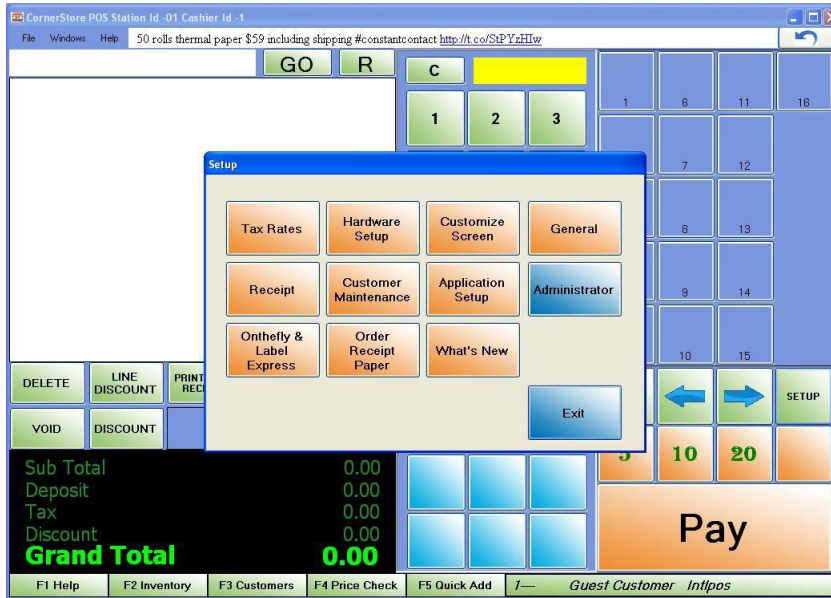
CornerStore POS Station Id -01 Cashier Id -1

File Windows Help 50 rolls thermal paper $59 including shipping #constantcontact http://t.co/StPYzHIw

GO R C

1 2 3

1 6 11 16
7 12
8 13
9 14
10 15

Setup

Tax Rates
Hardware Setup
Customize Screen
General
Receipt
Customer Maintenance
Application Setup
Administrator
Onthefly & Label Express
Order Receipt Paper
What's New
Exit

DELETE
LINE DISCOUNT
PRINT REC
VOID
DISCOUNT

SETUP

5 10 20

Sub Total 0.00
Deposit 0.00
Tax 0.00
Discount 0.00
Grand Total 0.00

Pay

F1 Help F2 Inventory F3 Customers F4 Price Check F5 Quick Add 1— Guest Customer Intlpos